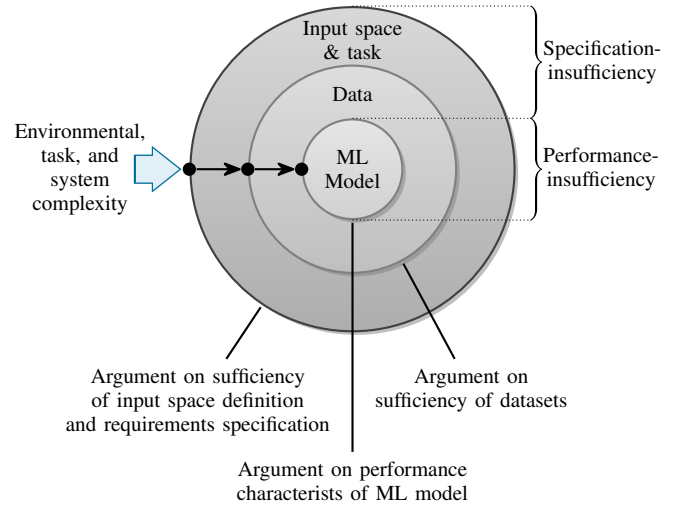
Input space & task

Data

ML Model

Specification-insufficiency

Performance-insufficiency

Environmental, task, and system complexity

Argument on sufficiency of input space definition and requirements specification

Argument on sufficiency of datasets

Argument on performance characterists of ML model